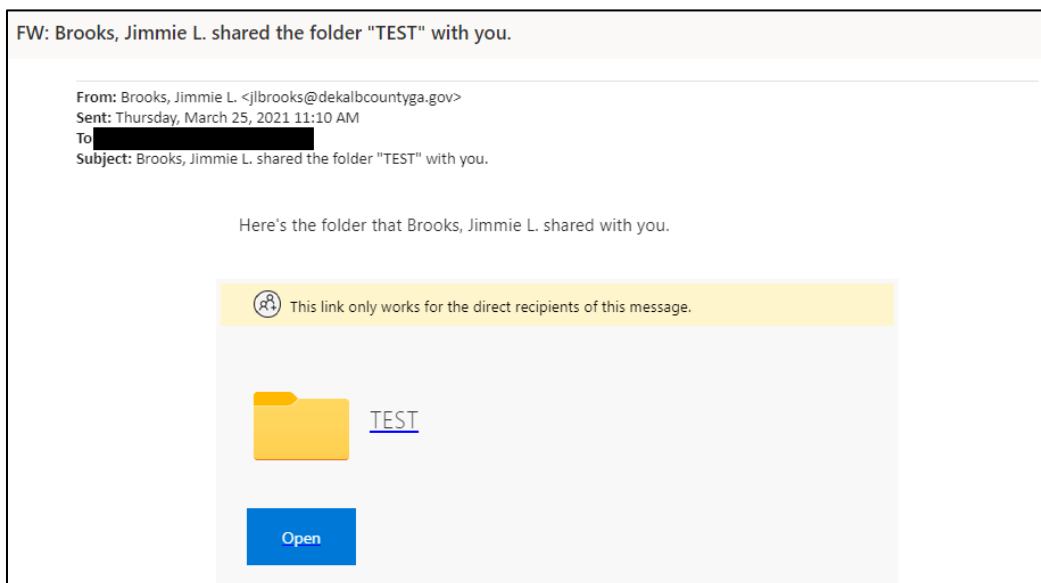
FW: Brooks, Jimmie L. shared the folder "TEST" with you.

From: Brooks, Jimmie L. <jlbrooks@dekalbcountyga.gov>
Sent: Thursday, March 25, 2021 11:10 AM
To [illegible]
Subject: Brooks, Jimmie L. shared the folder "TEST" with you.

Here's the folder that Brooks, Jimmie L. shared with you.

This link only works for the direct recipients of this message.

TEST

Open